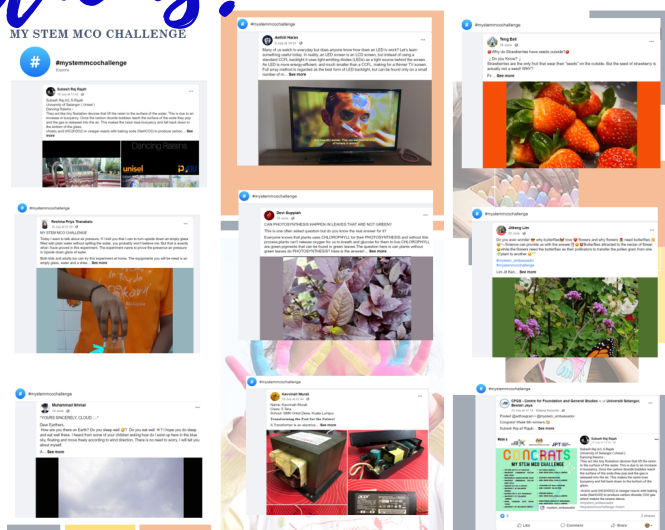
MY STEM MCO CHALLENGE

#mystemmcochallenge
Explore

Subash Raj A/L Rajah
Subash Raj A/L S Rajah
(University of Selangor ( Unisel )
Dancing Raisins
They will first lay floatation devices that lift the raisin to the surface of the water. This is due to an increase in buoyancy. Once the carbon dioxide bubbles reach the surface of the soda they pop and the gas is released into the air. This makes the raisin lose buoyancy and fall back down to the bottom of the glass.
Vinetic acid (HC2H3O2) or vinegar reacts with baking soda (NaHCO3) to produce carbon... See more

Dancing Raisins
unisel

#mystemmcochallenge
Ashfid Haran
Many of us watch tv everyday but does anyone know how does an LED tv work? Let's learn something useful today. In reality, an LED screen is an LCD screen, but instead of using a standard CCFL backlight it uses lightemitting diodes (LEDs) as a light source behind the screen. An LED is more energy-efficient, and much smaller than a CCFL, making for a thinner TV screen. Full array method is regarded as the best form of LED backlight, but can be found only on a small number of m... See more

#mystemmcochallenge
Yong Bell
Why do Strawberries have seeds outside?
Do you Know?
Strawberries are the only fruit that wear their "seeds" on the outside. But the seed of strawberry is actually not a seed! WHY?
F... See more

#mystemmcochallenge
Roshma Priya Thanabalu
MY STEM MCO CHALLENGE
Today I want to talk about air pressure. I'll told you that I can to turn upside down an empty glass filled with plain water without spilling the water, you probably won't believe me. But that is exactly what I have proved in this experiment. The experiment name to prove the pressure air pressure in Upside down glass of water.
Both kids and adults can use try this experiment at home. The equipments you will be need is an empty glass, water and a thick... See more

#mystemmcochallenge
Devi Gugaan
CAN PHOTOSYNTHESIS HAPPEN IN LEAVES THAT ARE NOT GREEN?
This is one often asked question but do you know the real answer for it?
Everyone knows that plants use CHLOROPHYLL for PHOTOSYNTHESIS and without this process plants can't release oxygen for us to breath and glucose for them to. The CHLOROPHYLL are green pigments that can be found in green leaves. The question here is can plants without green leaves do PHOTOSYNTHESIS? Here is the answer!... See more

#mystemmcochallenge
Jikeng Lim
Do you ever wonder why butterflies love flowers and why flowers need butterflies. Science can provide us with the answer. Butterflies attracted to the nectar of flowers while the flowers need the butterflies as their pollinators to transfer the pollen grain from one plant to another.
#mystemmcochallenge
Lim di than... See more

#mystemmcochallenge
Muhammad Ikhmal
"YOURS SINCERELY, CLOUD ..."
Dear Earthers,
How are you there on Earth? Do you sleep well? Do you eat well? I hope you do sleep and eat well there. I heard from some of your children asking how do I exist up here in the blue sky, floating and move freely according to wind direction. There is no need to worry. I will tell you about myself.
A... See more

#mystemmcochallenge
Kannimah Murali
Name: Kannimah Murali
Class: 5 Teratai
School: SMK Ovedi Desa, Kuala Lumpur
Transforming the Flash but the Vibrations
A Transformer is an electrica... See more

#mystemmcochallenge
CFGS - Centre for Foundation and General Studies at Universiti Selangor, Bestari Jaya
Poster
Coloured Week 5th winners
Subash Raj A/l Rajah

CONGRATS
MY STEM MCO CHALLENGE

Like Comment Share